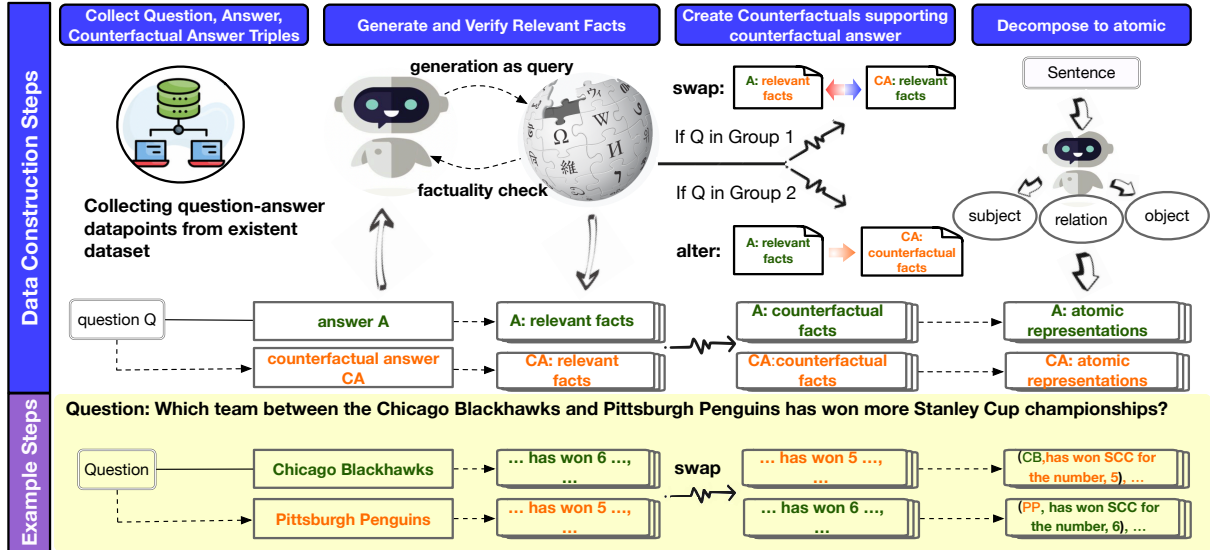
Collect Question, Answer, Counterfactual Answer Triples

Generate and Verify Relevant Facts

Create Counterfactuals supporting counterfactual answer

Decompose to atomic

Data Construction Steps

generation as query

factuality check

Collecting question-answer datapoints from existent dataset

swap:

A: relevant facts

CA: relevant facts

If Q in Group 1

If Q in Group 2

alter:

A: relevant facts

CA: counterfactual facts

Sentence

subject

relation

object

question Q

answer A

A: relevant facts

A: counterfactual facts

A: atomic representations

counterfactual answer CA

CA: relevant facts

CA:counterfactual facts

CA: atomic representations

Example Steps

Question: Which team between the Chicago Blackhawks and Pittsburgh Penguins has won more Stanley Cup championships?

Question

Chicago Blackhawks

... has won 6 ..., ...

swap

... has won 5 ..., ...

(CB,has won SCC for the number, 5), ...

Pittsburgh Penguins

... has won 5 ..., ...

... has won 6 ..., ...

(PP, has won SCC for the number, 6), ...